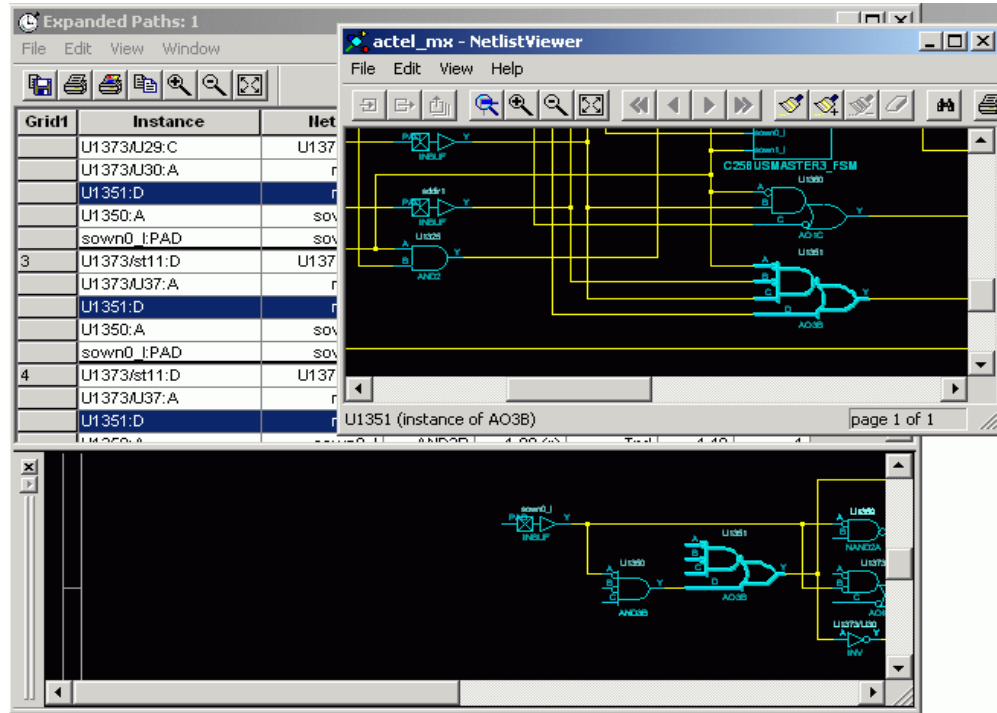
Expanded Paths: 1

File Edit View Window

| Grid1 | Instance | Net |
|---|---|---|
| | U1373/U29:C | U137 |
| | U1373/U30:A | n |
| | U1351:D | n |
| | U1350:A | sow |
| | sown0_l:PAD | sov |
| 3 | U1373/st11:D | U137 |
| | U1373/U37:A | n |
| | U1351:D | n |
| | U1350:A | sov |
| | sown0_l:PAD | sov |
| 4 | U1373/st11:D | U137 |
| | U1373/U37:A | n |
| | U1351:D | n |

actel_mx - NetlistViewer

File Edit View Help

PAD Y INBUF addr1 PAD Y INBUF U1325 A B Y AND2 sown0_l sown1_l C258USMASTER3_FSM U1350 A B C Y AO1C U1351 A B C D Y AO3B

U1351 (instance of AO3B)

page 1 of 1

sown0_l PAD Y INBUF U1350 A B Y AND3B U1351 A B C D Y AO3B U1350 NAND2A U1373 U1373/U30 INV